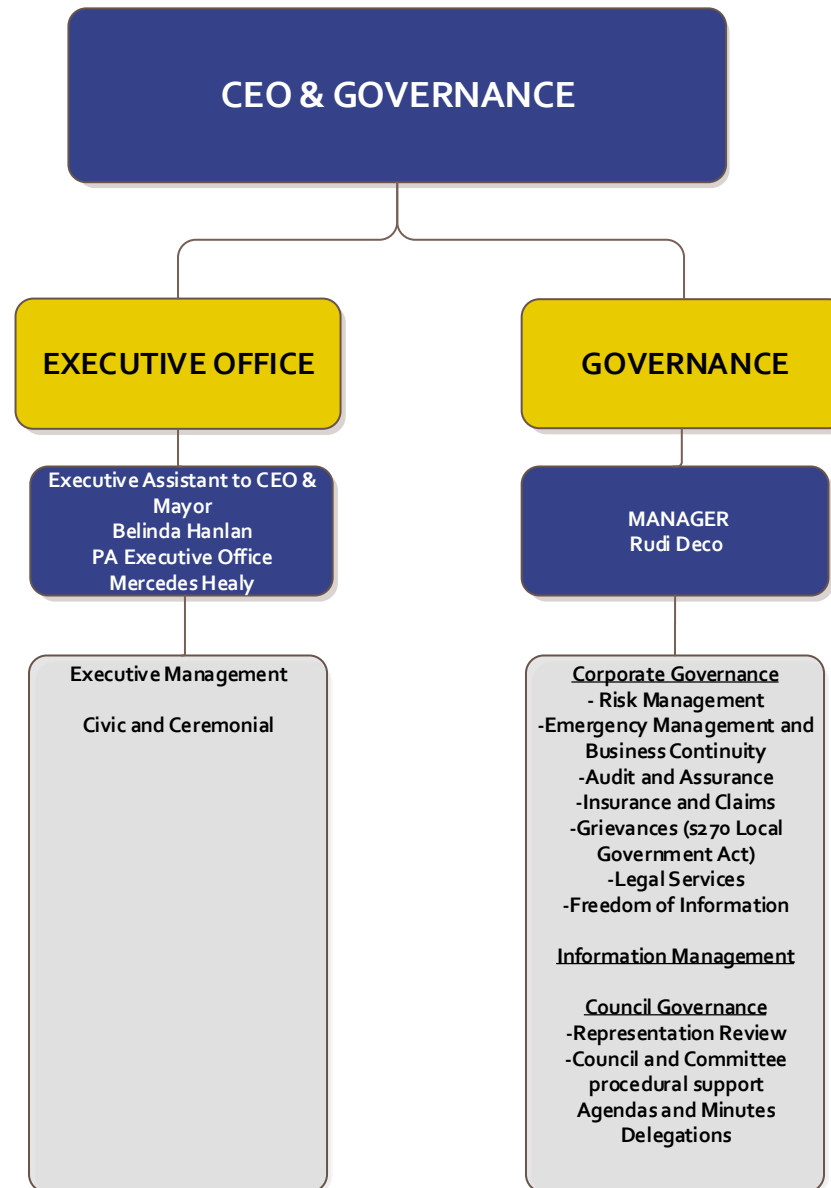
CEO & GOVERNANCE

EXECUTIVE OFFICE

Executive Assistant to CEO & Mayor
Belinda Hanlan
PA Executive Office
Mercedes Healy

Executive Management

Civic and Ceremonial

GOVERNANCE

MANAGER
Rudi Deco

Corporate Governance
- Risk Management
-Emergency Management and Business Continuity
-Audit and Assurance
-Insurance and Claims
-Grievances (s270 Local Government Act)
-Legal Services
-Freedom of Information

Information Management

Council Governance
-Representation Review
-Council and Committee procedural support
Agendas and Minutes
Delegations